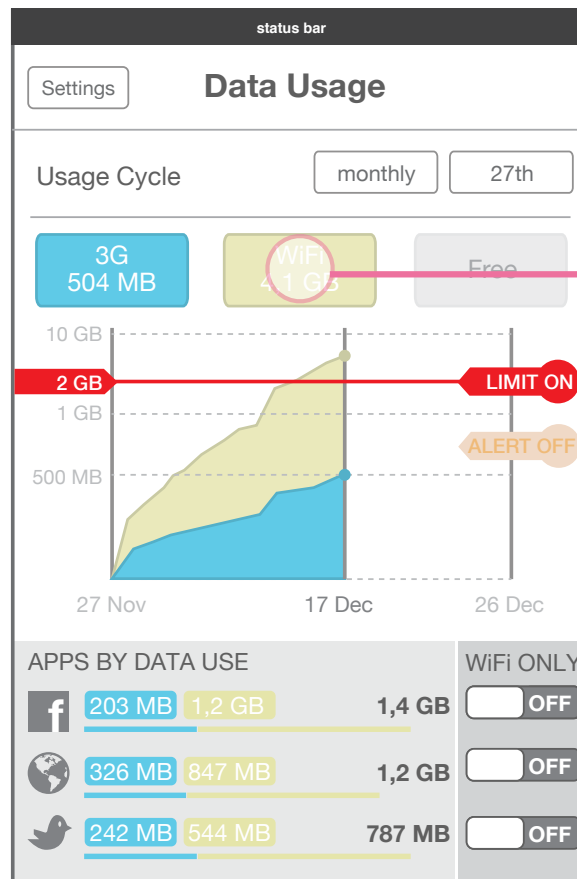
status bar

Settings

Data Usage

Usage Cycle

monthly

27th

3G
504 MB

WiFi
4.1 GB

Free

10 GB

2 GB

LIMIT ON

1 GB

ALERT OFF

500 MB

27 Nov

17 Dec

26 Dec

APPS BY DATA USE

WiFi ONLY

203 MB

1,2 GB

1,4 GB

OFF

326 MB

847 MB

1,2 GB

OFF

242 MB

544 MB

787 MB

OFF